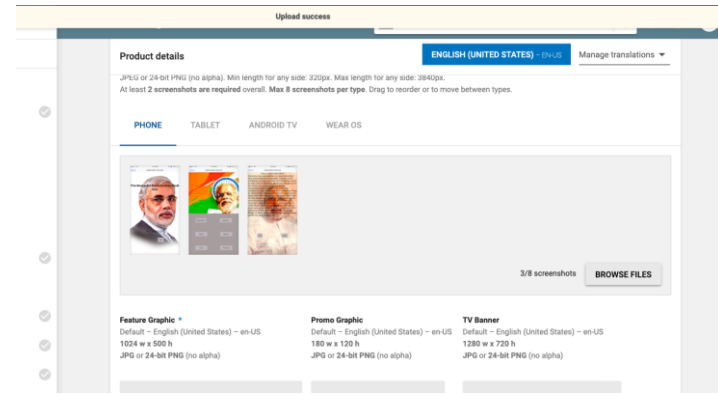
Upload success

Product details

ENGLISH (UNITED STATES) – EN-US

Manage translations

JPEG or 24-bit PNG (no alpha). Min length for any side: 320px. Max length for any side: 3840px.

At least **2 screenshots are required** overall. **Max 8 screenshots per type**. Drag to reorder or to move between types.

PHONE TABLET ANDROID TV WEAR OS

3/8 screenshots

BROWSE FILES

**Feature Graphic** *
Default – English (United States) – en-US
**1024 w x 500 h**
**JPG** or **24-bit PNG** (no alpha)

**Promo Graphic**
Default – English (United States) – en-US
**180 w x 120 h**
**JPG** or **24-bit PNG** (no alpha)

**TV Banner**
Default – English (United States) – en-US
**1280 w x 720 h**
**JPG** or **24-bit PNG** (no alpha)